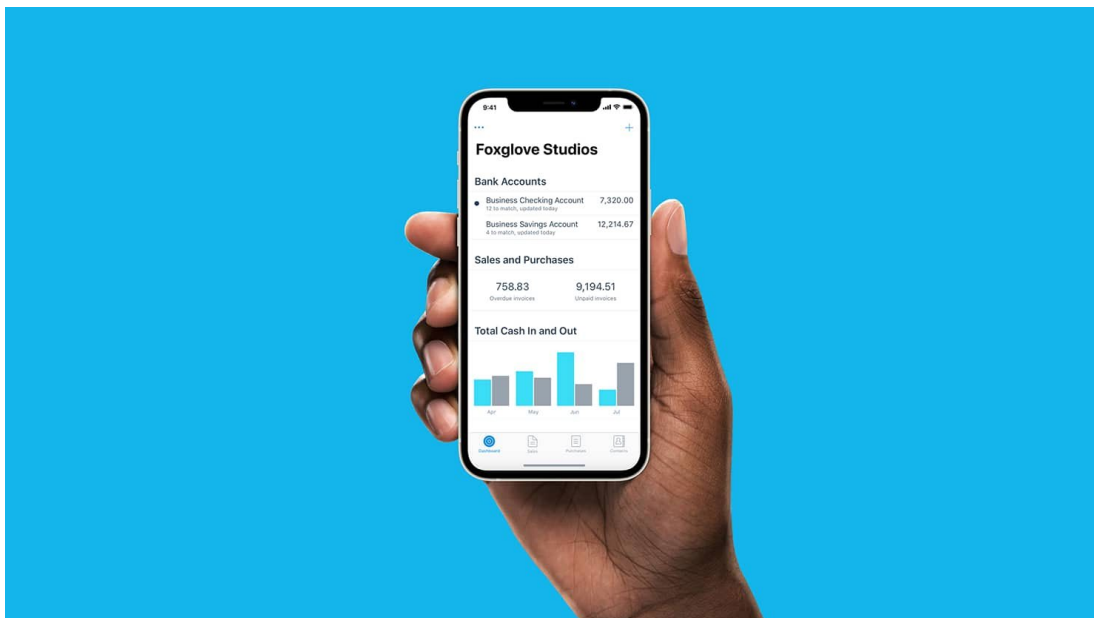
9:41

...
+

Foxglove Studios

Bank Accounts

Business Checking Account 7,320.00
12 to match, updated today

Business Savings Account 12,214.67
4 to match, updated today

Sales and Purchases

758.83
Overdue invoices

9,194.51
Unpaid invoices

Total Cash In and Out

Apr May Jun Jul

Dashboard Sales Purchases Contacts